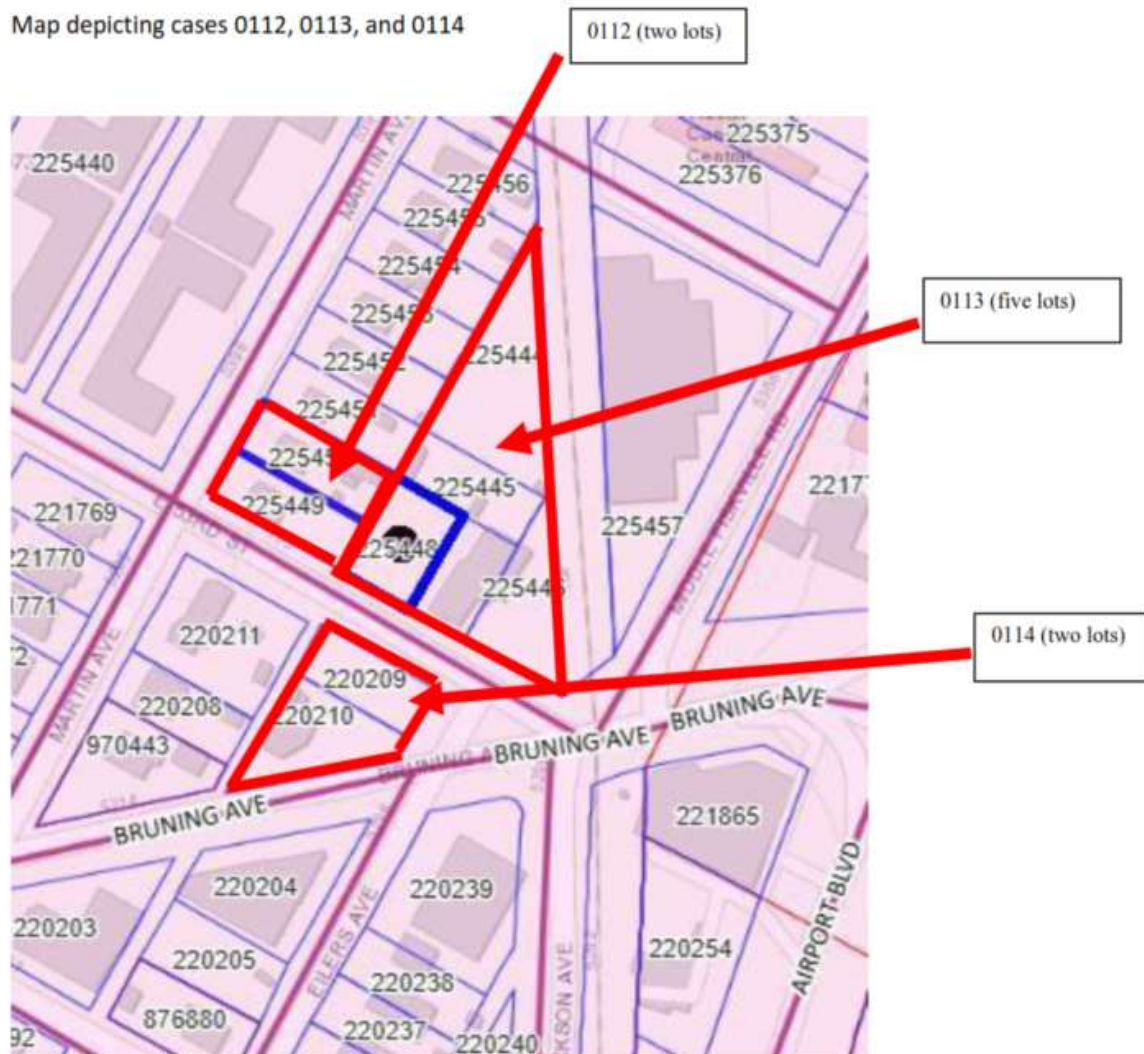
Map depicting cases 0112, 0113, and 0114

0112 (two lots)

0113 (five lots)

0114 (two lots)

225440
225375
225376
225456
22545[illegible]
225454
22545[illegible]
225452
22544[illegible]
22545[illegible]
22545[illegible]
225449
225445
225448
22544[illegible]
225457
2217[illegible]
221769
221770
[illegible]771
220211
220209
220208
220210
970443
221865
220204
220239
220203
220205
220238
220254
876880
220237
220240
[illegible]92

MARTIN AVE
MARTIN AVE
BRUNING AVE
BRUNING AVE
BRUNING AVE
BRUNING AVE
EILERS AVE
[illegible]KSON AVE
AIRPORT BLVD
MIDDLE HARVEST RD